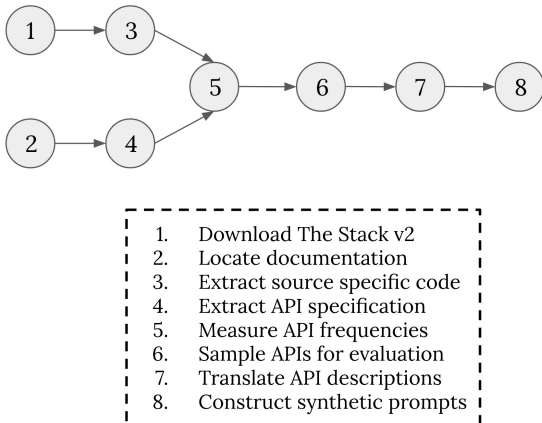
1
3
5
6
7
8
2
4

1. Download The Stack v2
2. Locate documentation
3. Extract source specific code
4. Extract API specification
5. Measure API frequencies
6. Sample APIs for evaluation
7. Translate API descriptions
8. Construct synthetic prompts